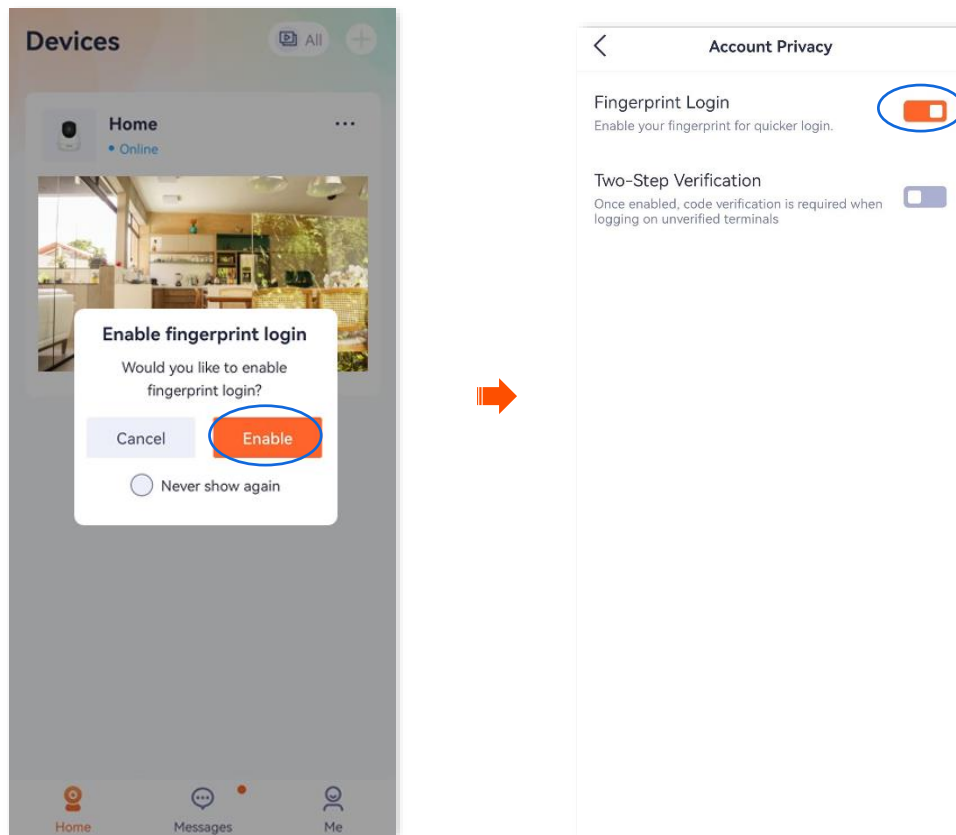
Devices

All

Home

• Online

...

Enable fingerprint login

Would you like to enable fingerprint login?

Cancel

Enable

Never show again

Home

Messages

Me

Account Privacy

Fingerprint Login

Enable your fingerprint for quicker login.

Two-Step Verification

Once enabled, code verification is required when logging on unverified terminals